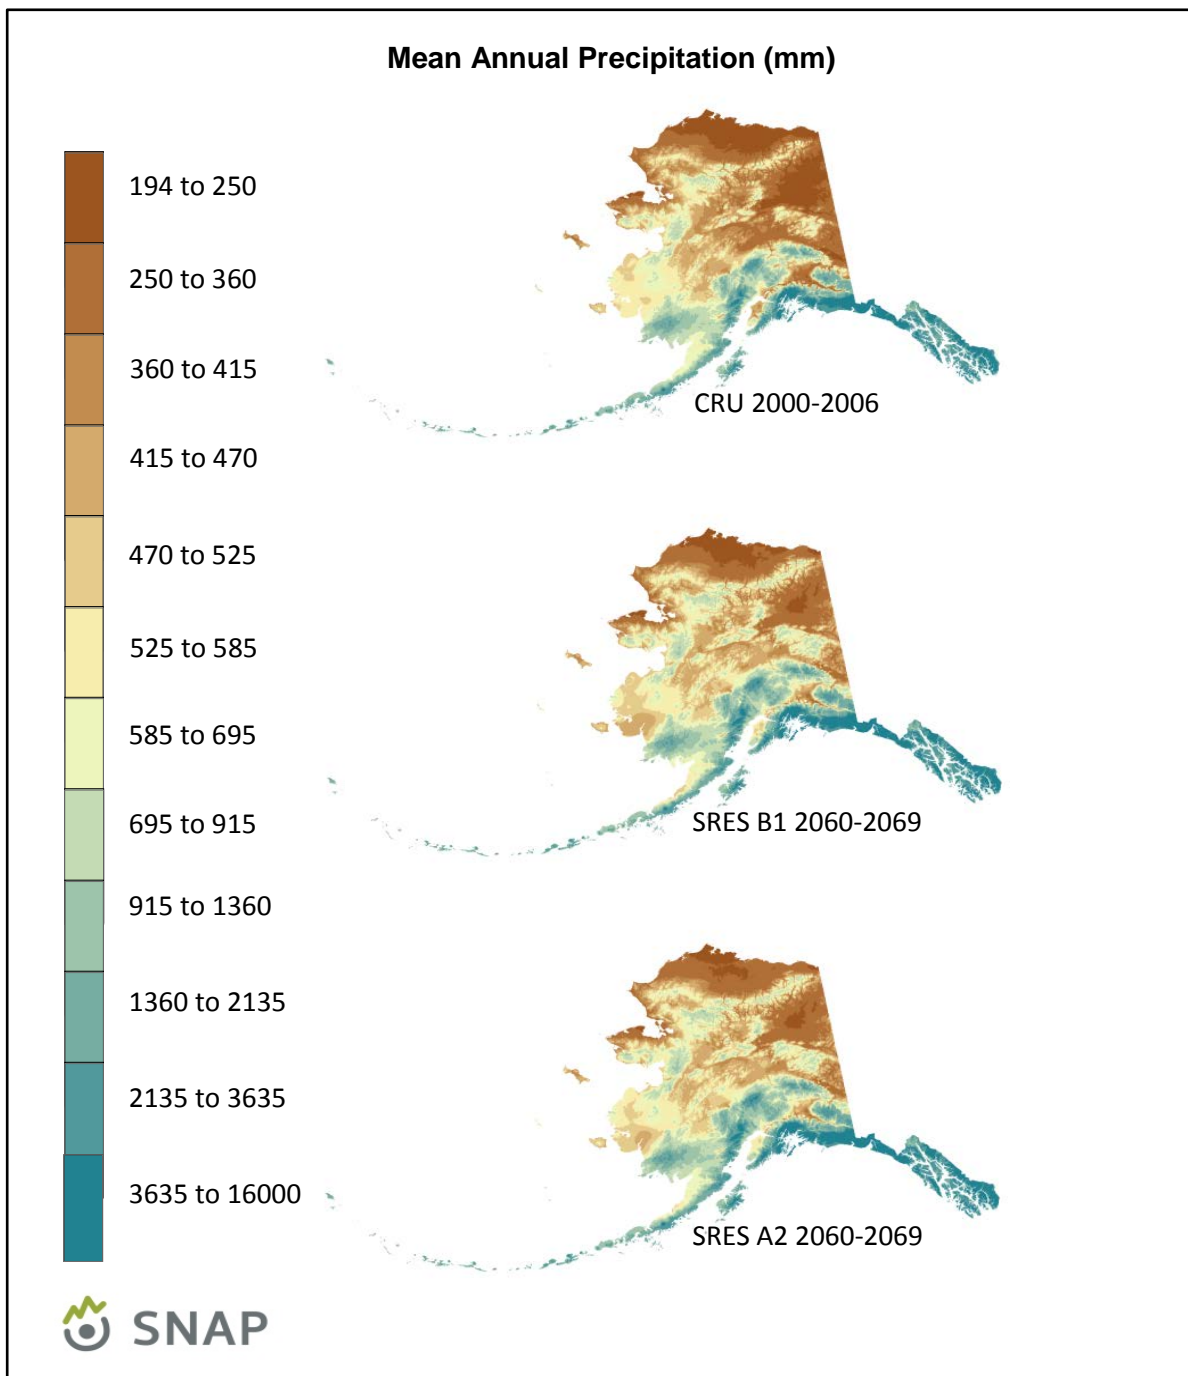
Mean Annual Precipitation (mm)

194 to 250

250 to 360

360 to 415

415 to 470

470 to 525

525 to 585

585 to 695

695 to 915

915 to 1360

1360 to 2135

2135 to 3635

3635 to 16000

CRU 2000-2006

SRES B1 2060-2069

SRES A2 2060-2069

SNAP